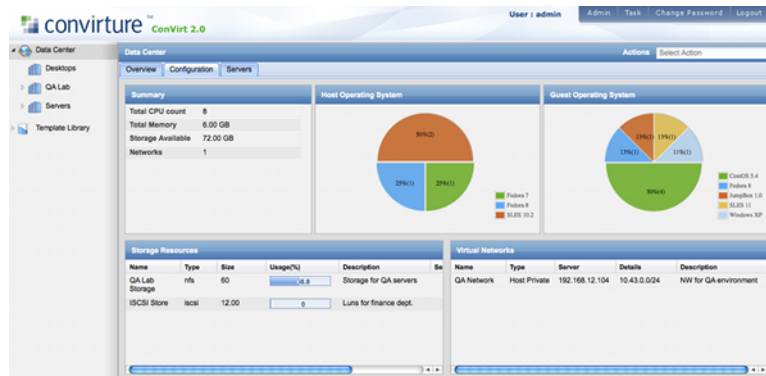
convirture ™ ConVirt 2.0

User : admin

Admin | Task | Change Password | Logout

Data Center
Desktops
QA Lab
Servers
Template Library

Data Center

Actions Select Action

Overview | Configuration | Servers

Summary

| | |
|---|---|
| Total CPU count | 8 |
| Total Memory | 6.00 GB |
| Storage Available | 72.00 GB |
| Networks | 1 |

Host Operating System

50%(2)
25%(1)
25%(1)

Fedora 7
Fedora 8
SLES 10.2

Guest Operating System

13%(1)
13%(1)
13%(1)
11%(1)
50%(4)

CentOS 5.4
Fedora 8
JumpBox 1.0
SLES 11
Windows XP

Storage Resources

| Name | Type | Size | Usage(%) | Description | Se |
|---|---|---|---|---|---|
| QA Lab Storage | nfs | 60 | 8.8 | Storage for QA servers | |
| ISCSI Store | iscsi | 12.00 | 0 | Luns for finance dept. | |

Virtual Networks

| Name | Type | Server | Details | Description |
|---|---|---|---|---|
| QA Network | Host Private | 192.168.12.104 | 10.43.0.0/24 | NW for QA environment |